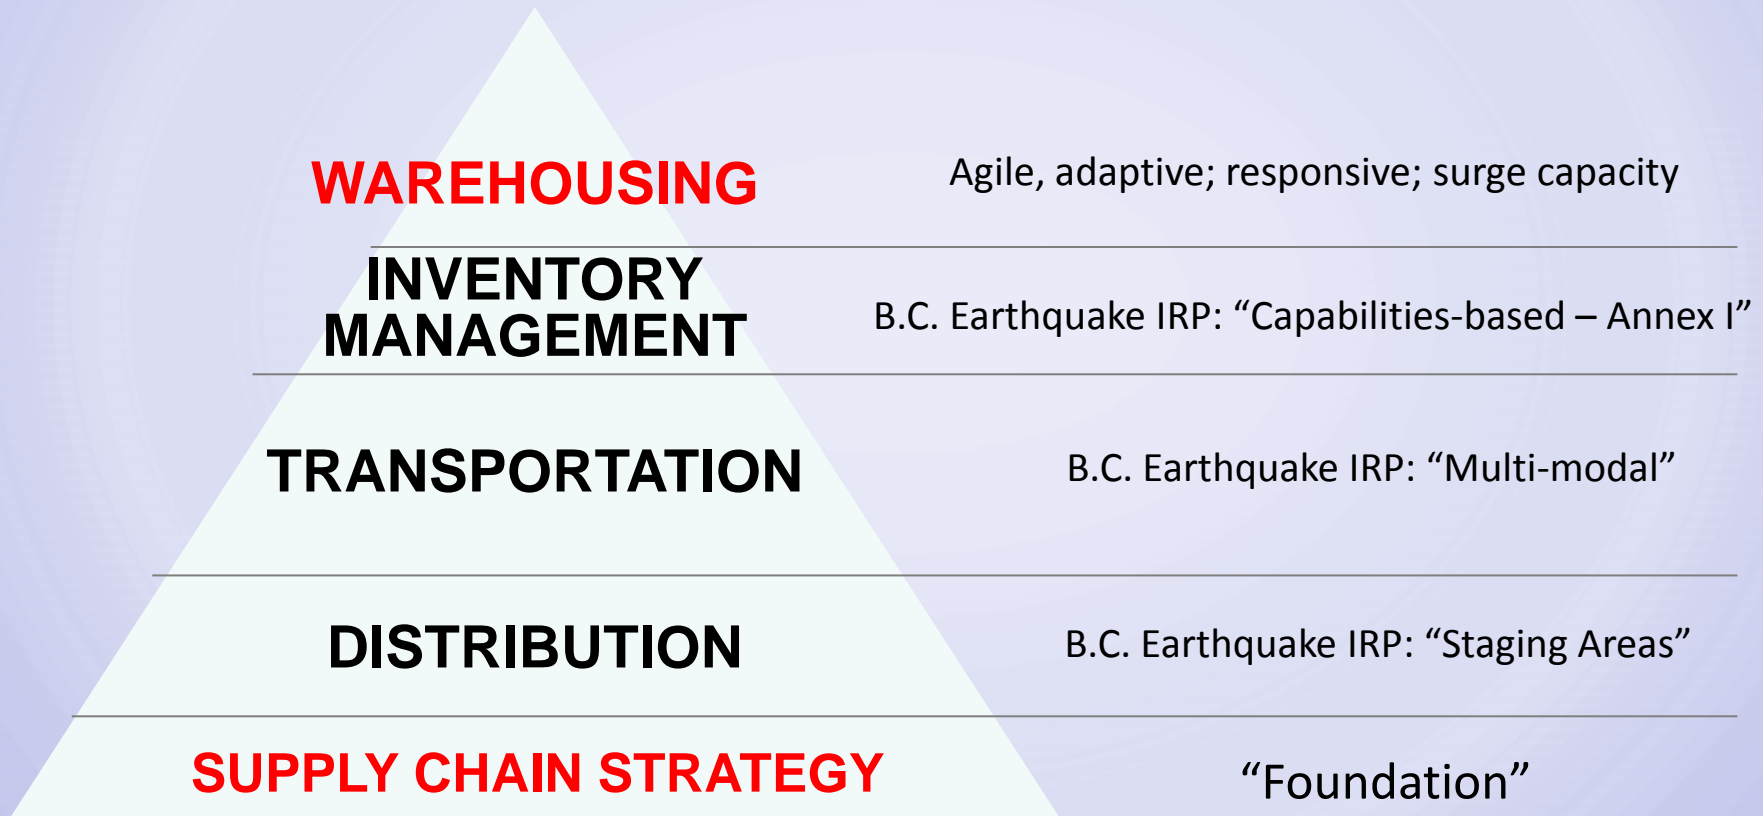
WAREHOUSING

Agile, adaptive; responsive; surge capacity

INVENTORY MANAGEMENT

B.C. Earthquake IRP: “Capabilities-based – Annex I”

TRANSPORTATION

B.C. Earthquake IRP: “Multi-modal”

DISTRIBUTION

B.C. Earthquake IRP: “Staging Areas”

SUPPLY CHAIN STRATEGY

“Foundation”